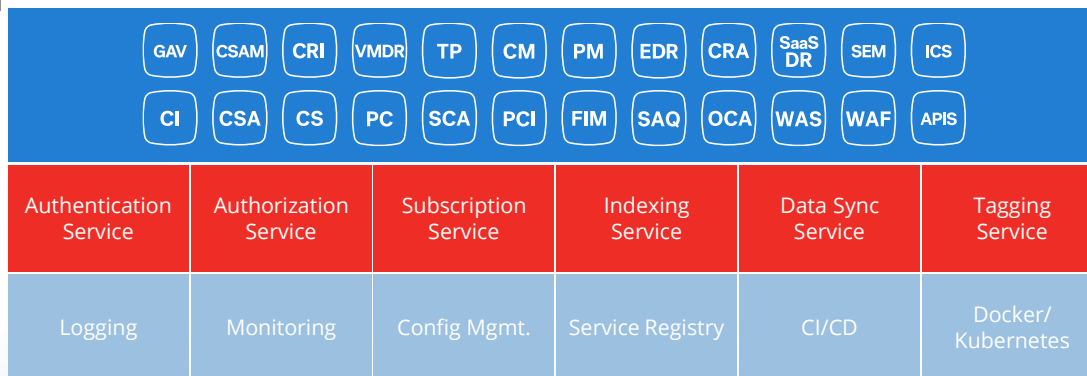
GAV CSAM CRI VMDR TP CM PM EDR CRA SaaS DR SEM ICS

CI CSA CS PC SCA PCI FIM SAQ OCA WAS WAF APIS

| Authentication Service | Authorization Service | Subscription Service | Indexing Service | Data Sync Service | Tagging Service |
|---|---|---|---|---|---|
| Logging | Monitoring | Config Mgmt. | Service Registry | CI/CD | Docker/ Kubernetes |